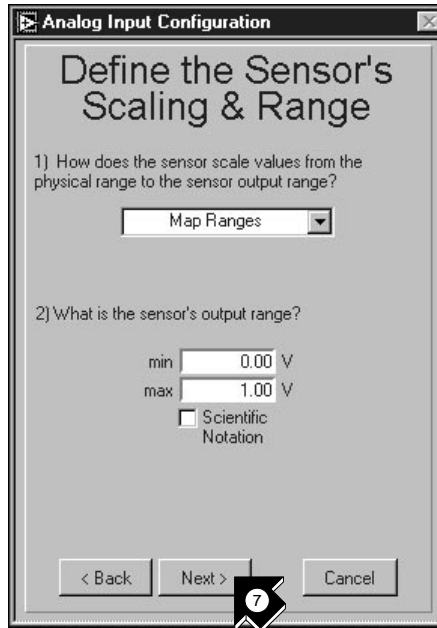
Analog Input Configuration

Define the Sensor's Scaling & Range

1) How does the sensor scale values from the physical range to the sensor output range?

Map Ranges

2) What is the sensor's output range?

min 0.00 V
max 1.00 V
Scientific Notation

< Back
Next >
Cancel
7